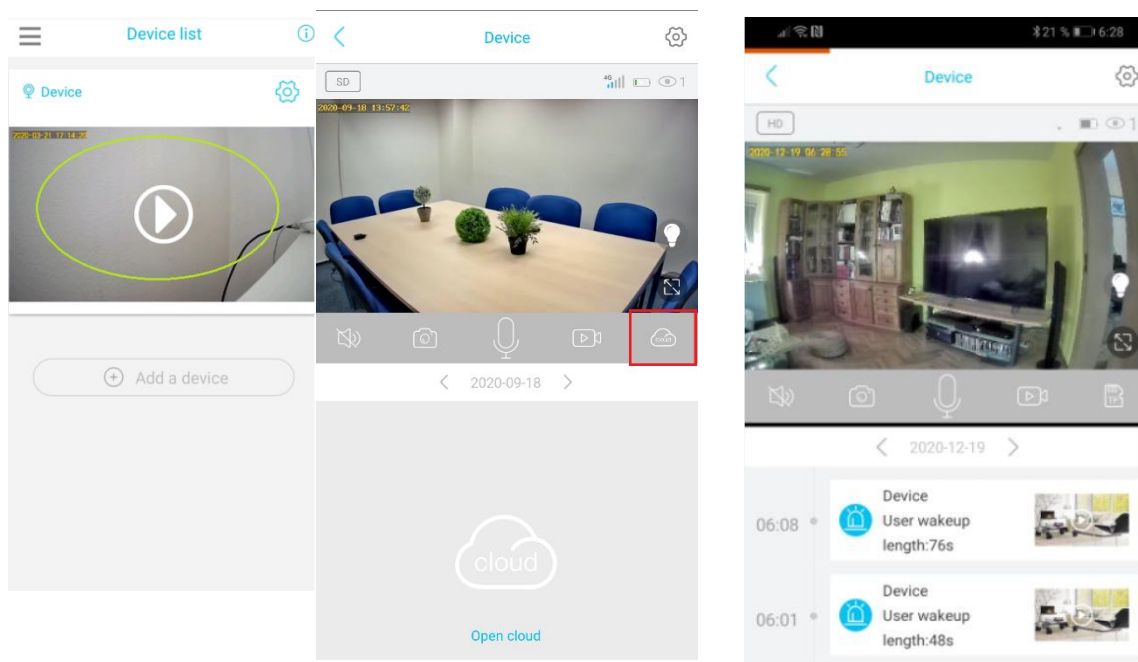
Device list

Device

2020-03-21 17:14:20

Add a device

Device

SD

4G

1

2020-09-18 13:57:42

cloud

2020-09-18

cloud

Open cloud

21 % 6:28

Device

HD

1

2020-12-19 06:28:55

2020-12-19

06:08

Device
User wakeup
length:76s

06:01

Device
User wakeup
length:48s